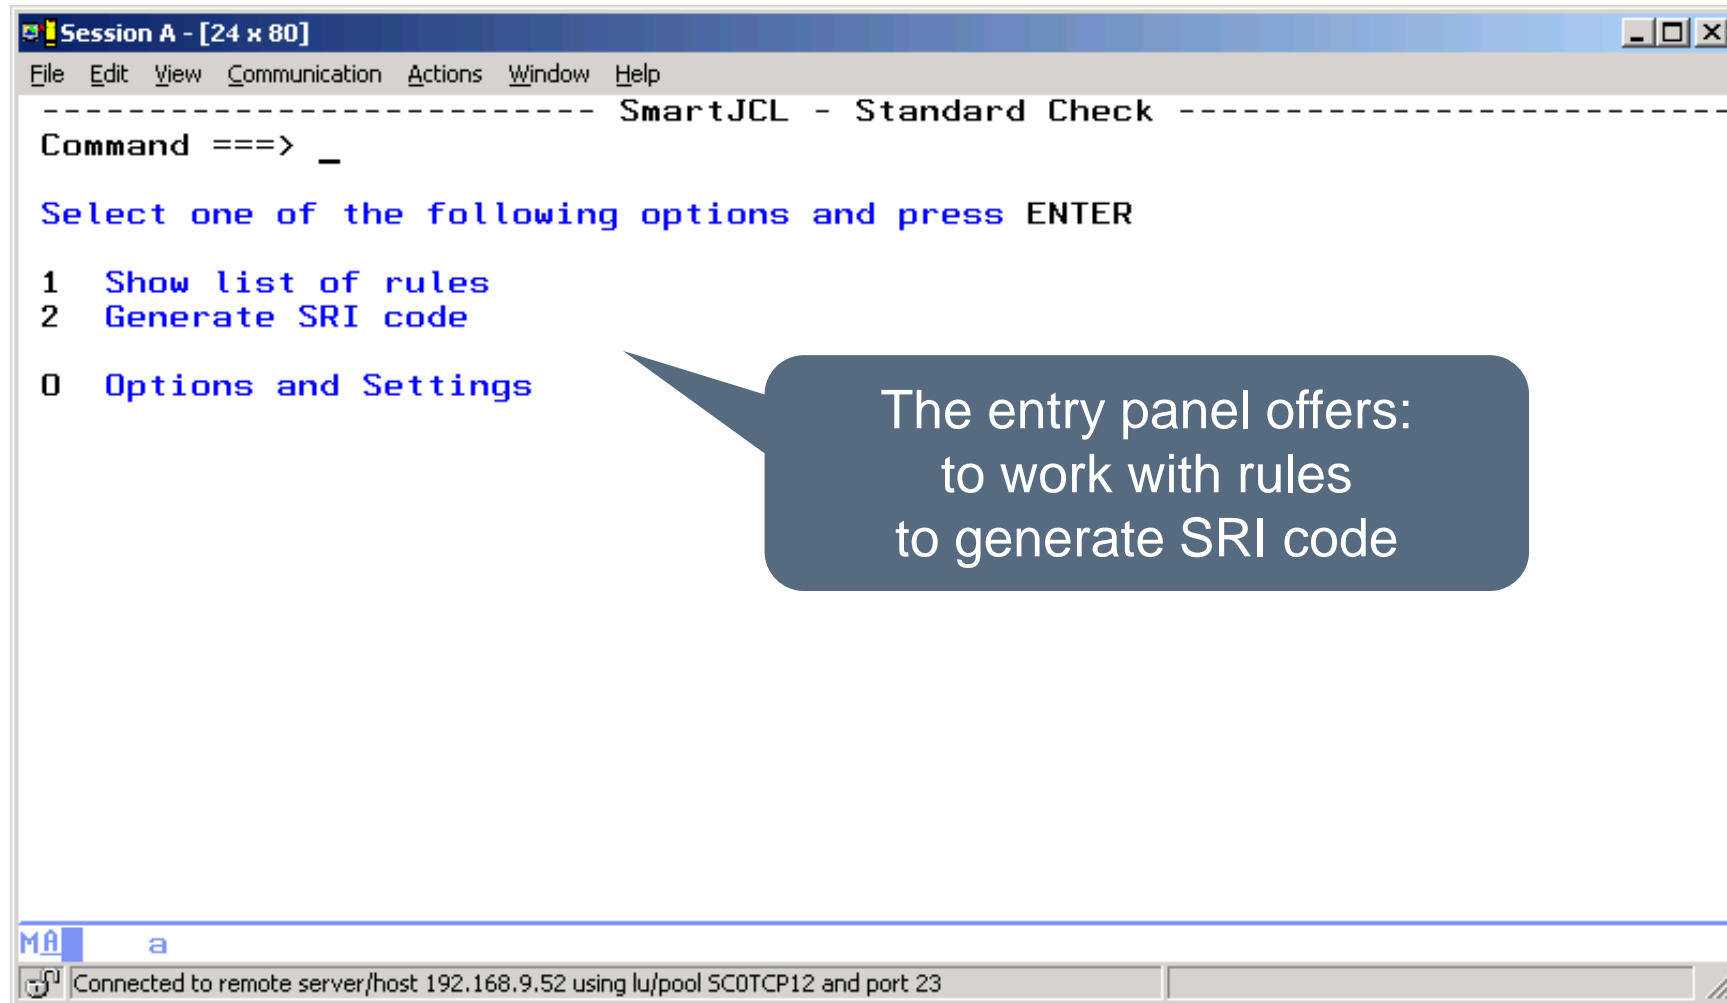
Session A - [24 x 80]

File Edit View Communication Actions Window Help

------------------------- SmartJCL - Standard Check --------------------------
Command ===> _

Select one of the following options and press ENTER

1 Show list of rules
2 Generate SRI code

0 Options and Settings

The entry panel offers:
to work with rules
to generate SRI code

MA a

Connected to remote server/host 192.168.9.52 using lu/pool SC0TCP12 and port 23